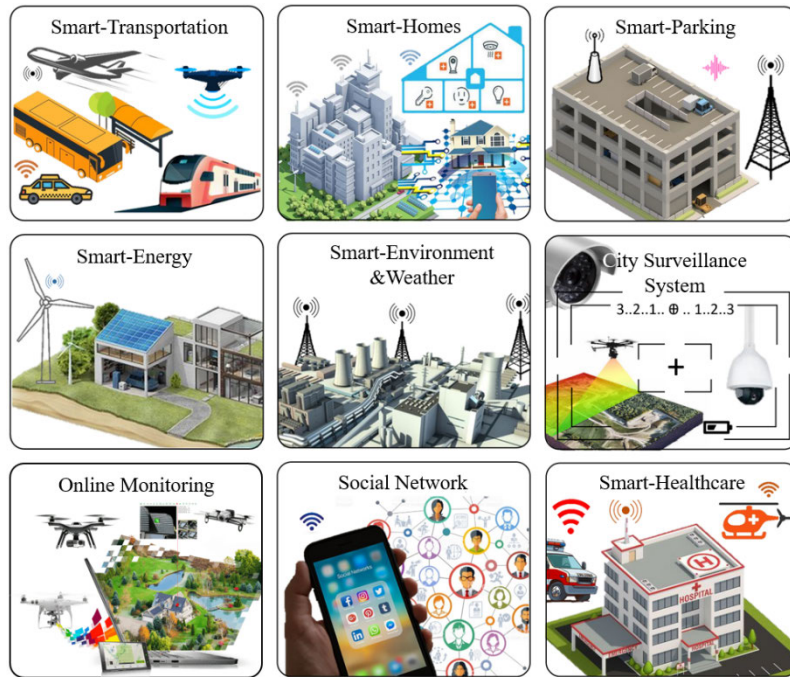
Smart-Transportation

Smart-Homes

Smart-Parking

Smart-Energy

Smart-Environment &Weather

City Surveillance System

3..2..1.. ⊕ .. 1..2..3

+

Online Monitoring

Social Network

Social Networks

Smart-Healthcare

H

HOSPITAL